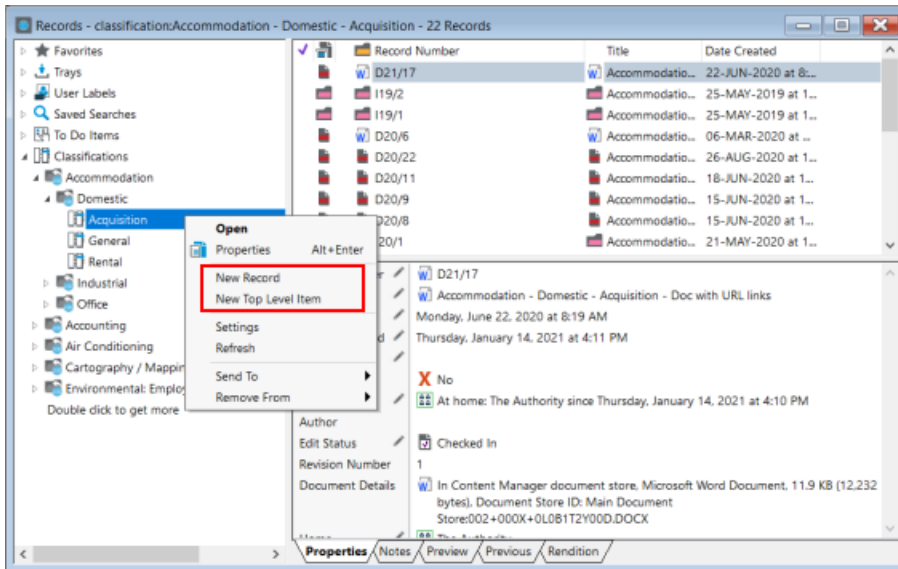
Records - classification:Accommodation - Domestic - Acquisition - 22 Records

Favorites
Trays
User Labels
Saved Searches
To Do Items
Classifications
Accommodation
Domestic
Acquisition
General
Rental
Industrial
Office
Accounting
Air Conditioning
Cartography / Mappin
Environmental: Emplo
Double click to get more

Open
Properties Alt+Enter
New Record
New Top Level Item
Settings
Refresh
Send To
Remove From

| Record Number | Title | Date Created |
|---|---|---|
| D21/17 | Accommodatio... | 22-JUN-2020 at 8:... |
| I19/2 | Accommodatio... | 25-MAY-2019 at 1... |
| I19/1 | Accommodatio... | 25-MAY-2019 at 1... |
| D20/6 | Accommodatio... | 06-MAR-2020 at ... |
| D20/22 | Accommodatio... | 26-AUG-2020 at 1... |
| D20/11 | Accommodatio... | 18-JUN-2020 at 1... |
| D20/9 | Accommodatio... | 15-JUN-2020 at 1... |
| D20/8 | Accommodatio... | 15-JUN-2020 at 1... |
| 20/1 | Accommodatio... | 21-MAY-2020 at 1... |

D21/17
Accommodation - Domestic - Acquisition - Doc with URL links
Monday, June 22, 2020 at 8:19 AM
Thursday, January 14, 2021 at 4:11 PM
No
At home: The Authority since Thursday, January 14, 2021 at 4:10 PM
Author
Edit Status Checked In
Revision Number 1
Document Details In Content Manager document store, Microsoft Word Document, 11.9 KB (12,232 bytes), Document Store ID: Main Document Store:002+000X+0L0B1T2Y00D.DOCX

Properties Notes Preview Previous Rendition